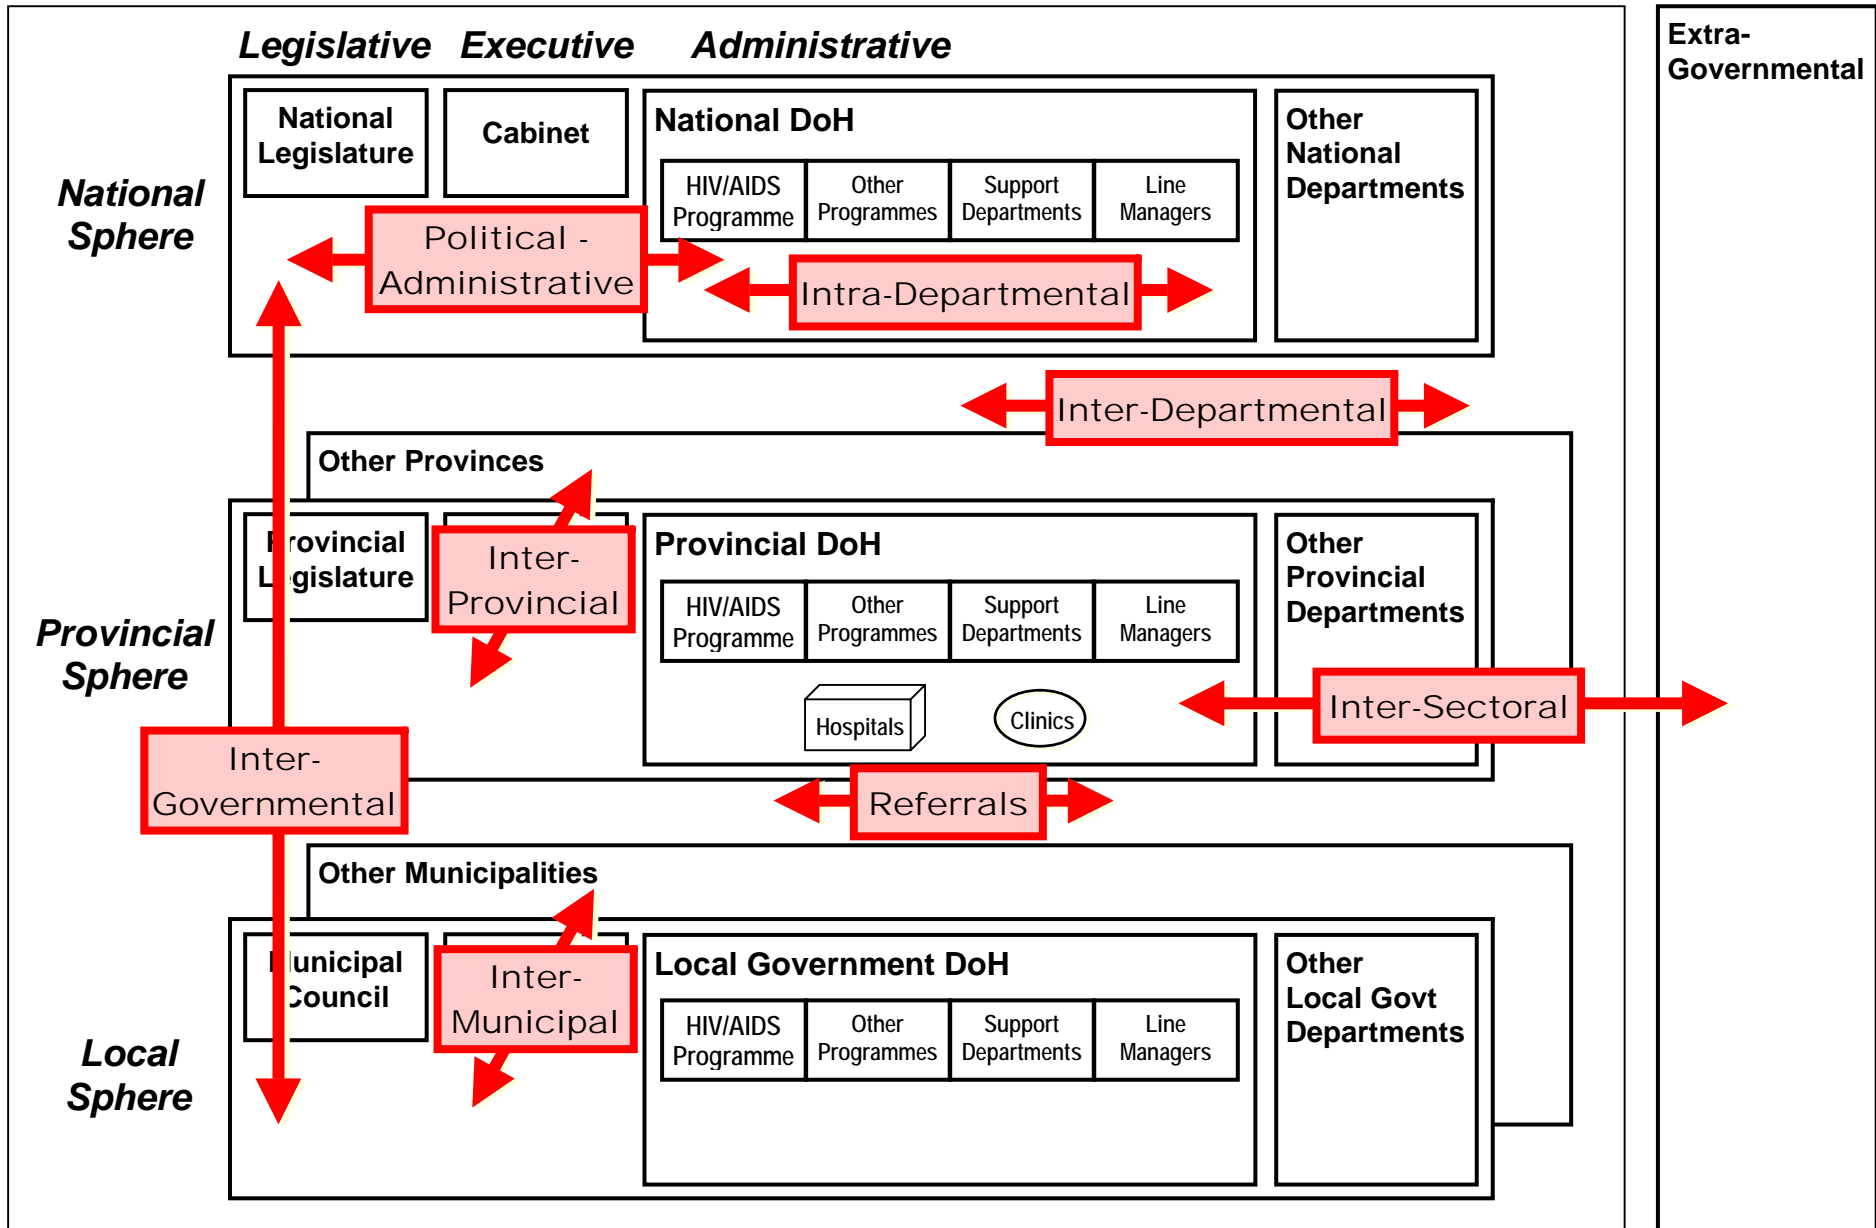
Legislative Executive Administrative

Extra-Governmental

National Sphere

National Legislature

Cabinet

National DoH

HIV/AIDS Programme

Other Programmes

Support Departments

Line Managers

Other National Departments

Political - Administrative

Intra-Departmental

Inter-Departmental

Other Provinces

Provincial Sphere

Provincial Legislature

Inter-Provincial

Provincial DoH

HIV/AIDS Programme

Other Programmes

Support Departments

Line Managers

Other Provincial Departments

Hospitals

Clinics

Inter-Sectoral

Inter-Governmental

Referrals

Other Municipalities

Local Sphere

Municipal Council

Inter-Municipal

Local Government DoH

HIV/AIDS Programme

Other Programmes

Support Departments

Line Managers

Other Local Govt Departments